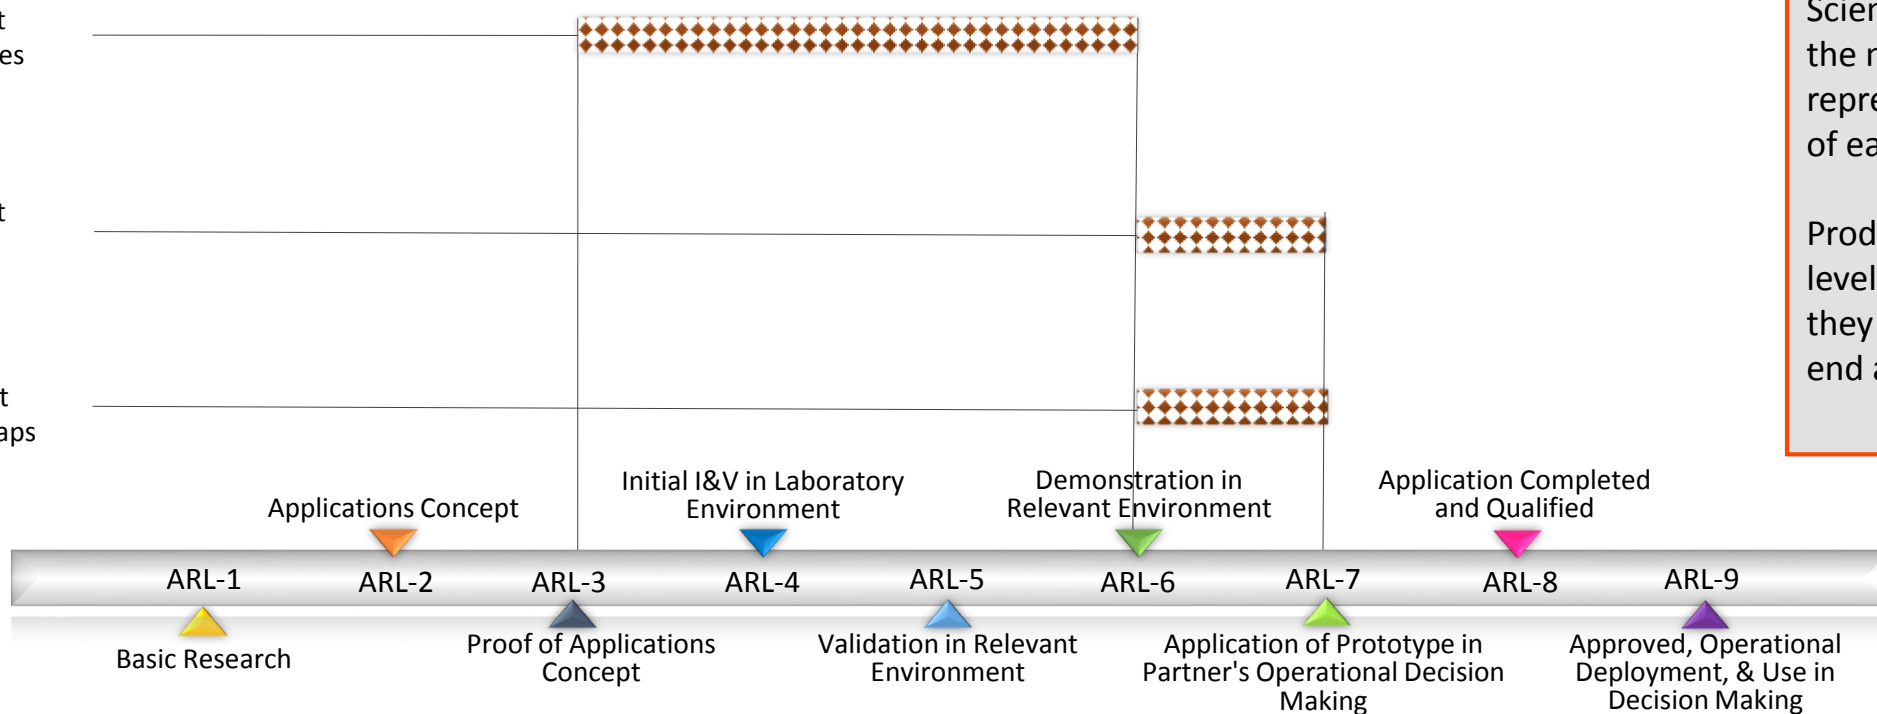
t
es

t

t
aps

Scien
the r
repre
of ea

Prod
level
they
end a

Applications Concept

Initial I&V in Laboratory Environment

Demonstration in Relevant Environment

Application Completed and Qualified

ARL-1

ARL-2

ARL-3

ARL-4

ARL-5

ARL-6

ARL-7

ARL-8

ARL-9

Basic Research

Proof of Applications Concept

Validation in Relevant Environment

Application of Prototype in Partner's Operational Decision Making

Approved, Operational Deployment, & Use in Decision Making